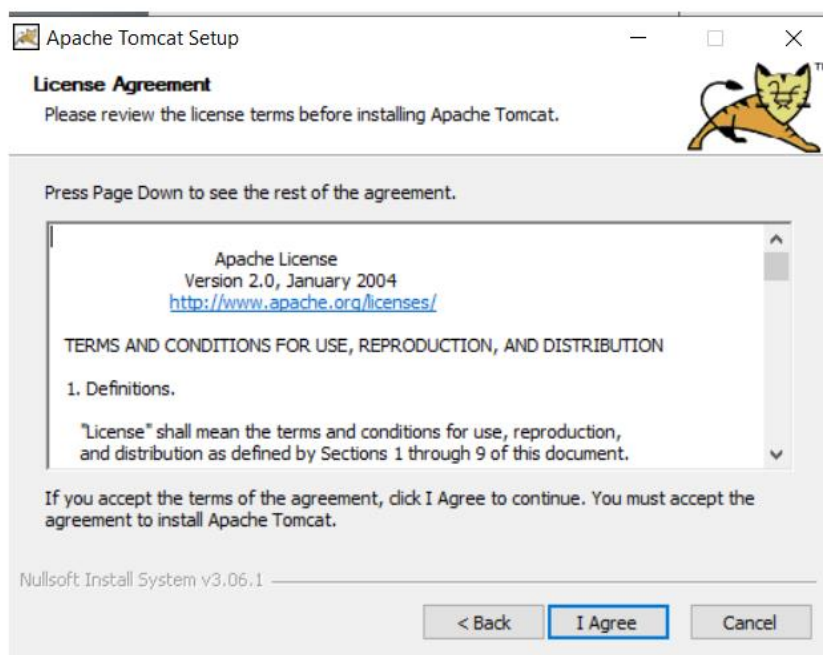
Apache Tomcat Setup

License Agreement
Please review the license terms before installing Apache Tomcat.

Press Page Down to see the rest of the agreement.

Apache License
Version 2.0, January 2004
http://www.apache.org/licenses/

TERMS AND CONDITIONS FOR USE, REPRODUCTION, AND DISTRIBUTION

1. Definitions.

"License" shall mean the terms and conditions for use, reproduction, and distribution as defined by Sections 1 through 9 of this document.

If you accept the terms of the agreement, click I Agree to continue. You must accept the agreement to install Apache Tomcat.

Nullsoft Install System v3.06.1

< Back | I Agree | Cancel